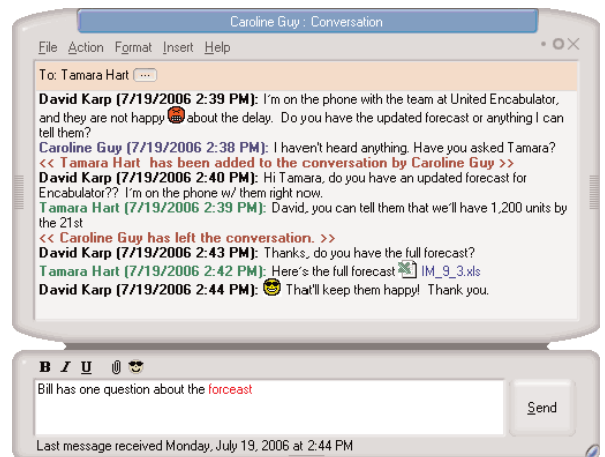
Caroline Guy : Conversation

File Action Format Insert Help

To: Tamara Hart ...

David Karp (7/19/2006 2:39 PM): I'm on the phone with the team at United Encabulator, and they are not happy about the delay. Do you have the updated forecast or anything I can tell them?
Caroline Guy (7/19/2006 2:38 PM): I haven't heard anything. Have you asked Tamara?
<< Tamara Hart has been added to the conversation by Caroline Guy >>
David Karp (7/19/2006 2:40 PM): Hi Tamara, do you have an updated forecast for Encabulator?? I'm on the phone w/ them right now.
Tamara Hart (7/19/2006 2:39 PM): David, you can tell them that we'll have 1,200 units by the 21st
<< Caroline Guy has left the conversation. >>
David Karp (7/19/2006 2:43 PM): Thanks, do you have the full forecast?
Tamara Hart (7/19/2006 2:42 PM): Here's the full forecast IM_9_3.xls
David Karp (7/19/2006 2:44 PM): That'll keep them happy! Thank you.

B I U

Bill has one question about the forceast

Send

Last message received Monday, July 19, 2006 at 2:44 PM